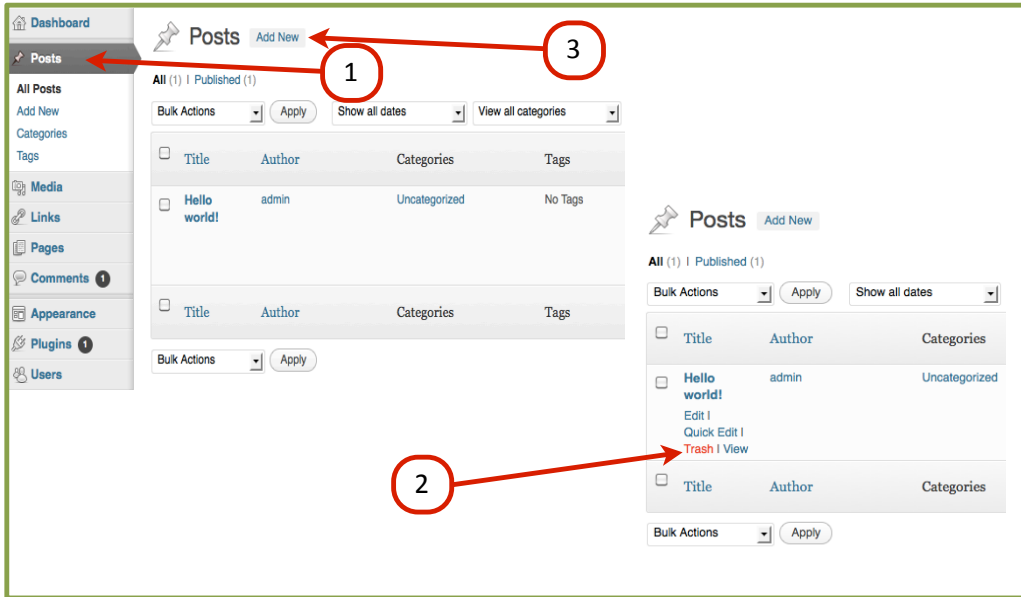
Dashboard
Posts
All Posts
Add New
Categories
Tags
Media
Links
Pages
Comments 1
Appearance
Plugins 1
Users

Posts Add New

3

1

All (1) | Published (1)

Bulk Actions Apply Show all dates View all categories

| Title | Author | Categories | Tags |
|---|---|---|---|
| Hello world! | admin | Uncategorized | No Tags |
| Title | Author | Categories | Tags |

Bulk Actions Apply

Posts Add New

All (1) | Published (1)

Bulk Actions Apply Show all dates

| Title | Author | Categories |
|---|---|---|
| Hello world! Edit \| Quick Edit \| Trash \| View | admin | Uncategorized |
| Title | Author | Categories |

2

Bulk Actions Apply